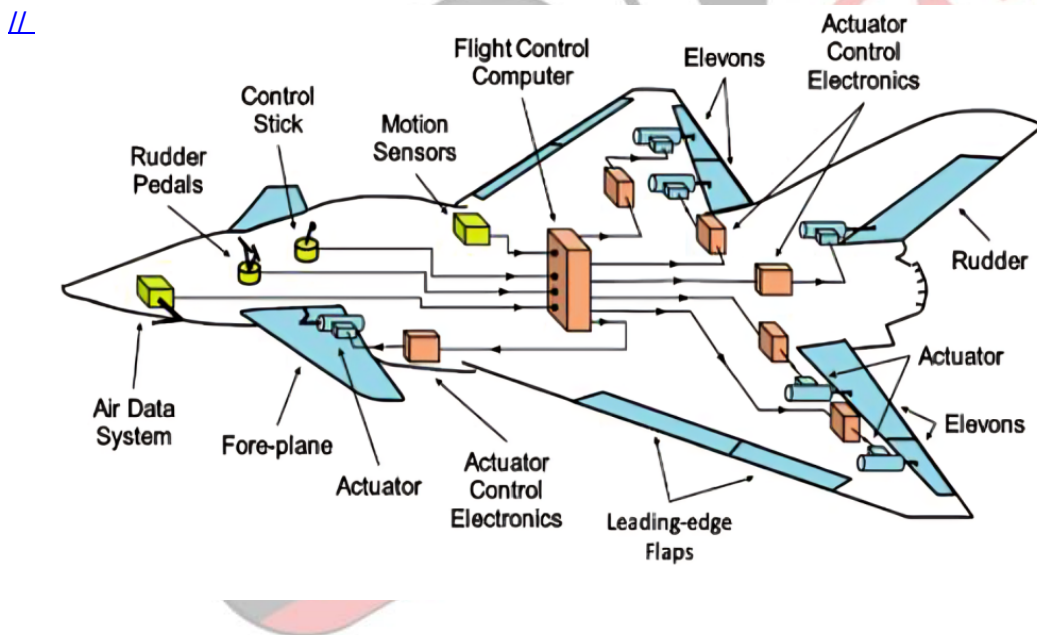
//

Flight Control Computer

Elevons

Actuator Control Electronics

Control Stick

Motion Sensors

Rudder Pedals

Rudder

Actuator

Elevons

Air Data System

Fore-plane

Actuator

Actuator Control Electronics

Leading-edge Flaps